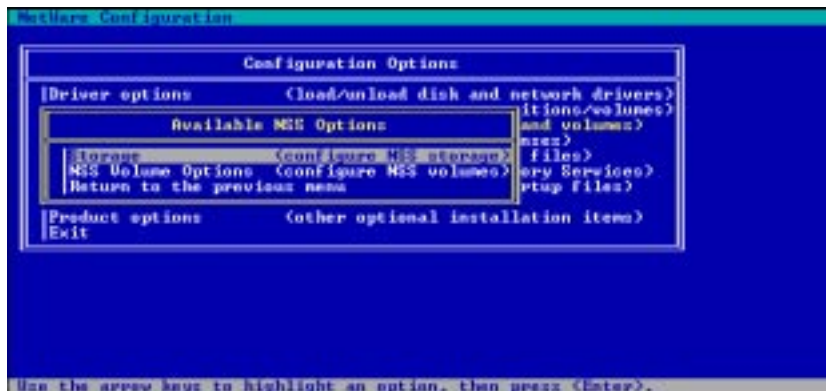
NetWare Configuration

Configuration Options

Driver options (load/unload disk and network drivers)
itions/volumes)
and volumes)
nses)
files)
ery Services)
rtup files)

Available NSS Options

Storage (configure NSS storage)
NSS Volume Options (configure NSS volumes)
Return to the previous menu

Product options (other optional installation items)
Exit

Use the arrow keys to highlight an option, then press <Enter>.